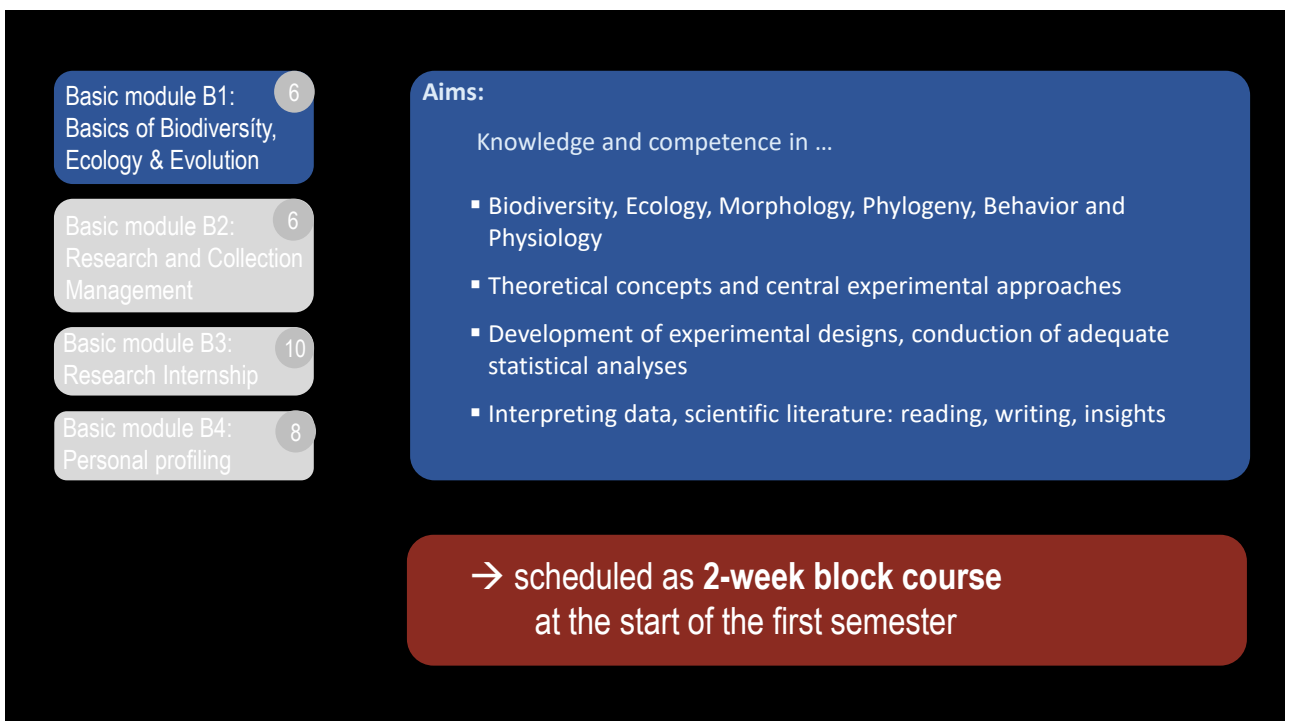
Basic module B1: Basics of Biodiversíty, Ecology & Evolution 6

Basic module B2: Research and Collection Management 6

Basic module B3: Research Internship 10

Basic module B4: Personal profiling 8

Aims:

Knowledge and competence in …

- Biodiversity, Ecology, Morphology, Phylogeny, Behavior and Physiology
- Theoretical concepts and central experimental approaches
- Development of experimental designs, conduction of adequate statistical analyses
- Interpreting data, scientific literature: reading, writing, insights

→ scheduled as **2-week block course** at the start of the first semester